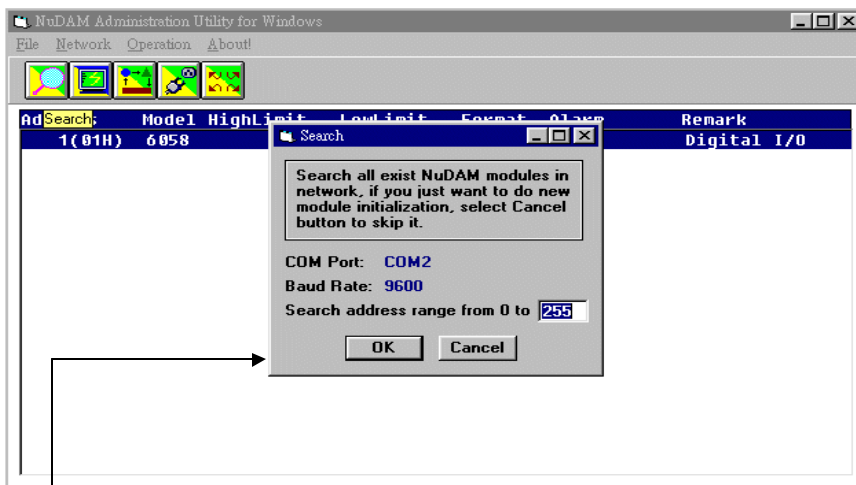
NuDAM Administration Utility for Windows

File Network Operation About!

AdSearch: Model HighLimit LowLimit Format Alarm Remark
1(01H) 6058 Digital I/O

Search

Search all exist NuDAM modules in network, if you just want to do new module initialization, select Cancel button to skip it.

COM Port: COM2
Baud Rate: 9600
Search address range from 0 to 255

OK Cancel